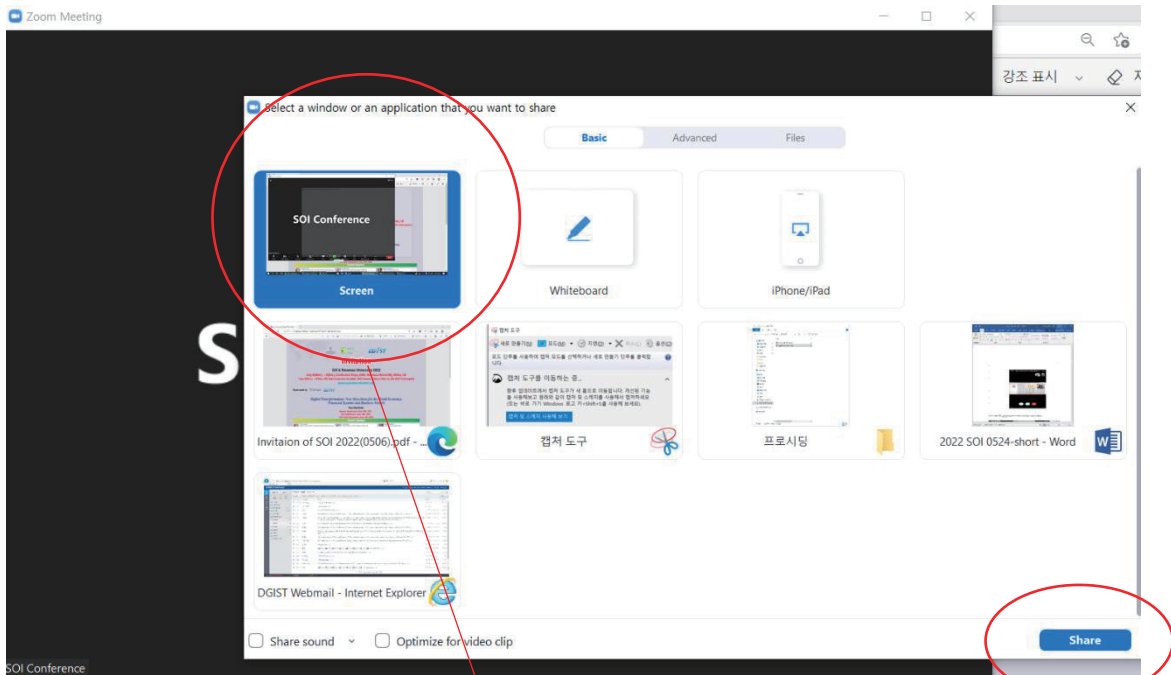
Zoom Meeting

강조 표시

Select a window or an application that you want to share

Basic

Advanced

Files

SOI Conference

Screen

Whiteboard

iPhone/iPad

S

Invitaion of SOI 2022(0506).pdf - ...

캡처 도구

캡처 도구를 이동하는 중...

캡처 도구

프로시딩

2022 SOI 0524-short - Word

DGIST Webmail - Internet Explorer

Share sound

Optimize for video clip

Share

SOI Conference